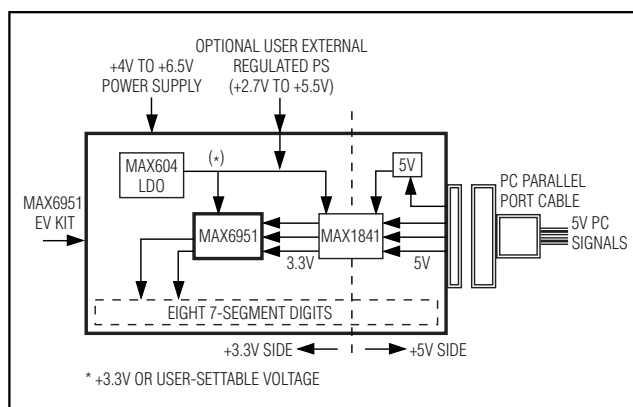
+4V TO +6.5V
POWER SUPPLY

OPTIONAL USER EXTERNAL
REGULATED PS
(+2.7V TO +5.5V)

MAX6951
EV KIT

MAX604
LDO

(*)

MAX6951

MAX1841

3.3V

5V

5V

PC PARALLEL
PORT CABLE

5V PC
SIGNALS

EIGHT 7-SEGMENT DIGITS

+3.3V SIDE

+5V SIDE

* +3.3V OR USER-SETTABLE VOLTAGE